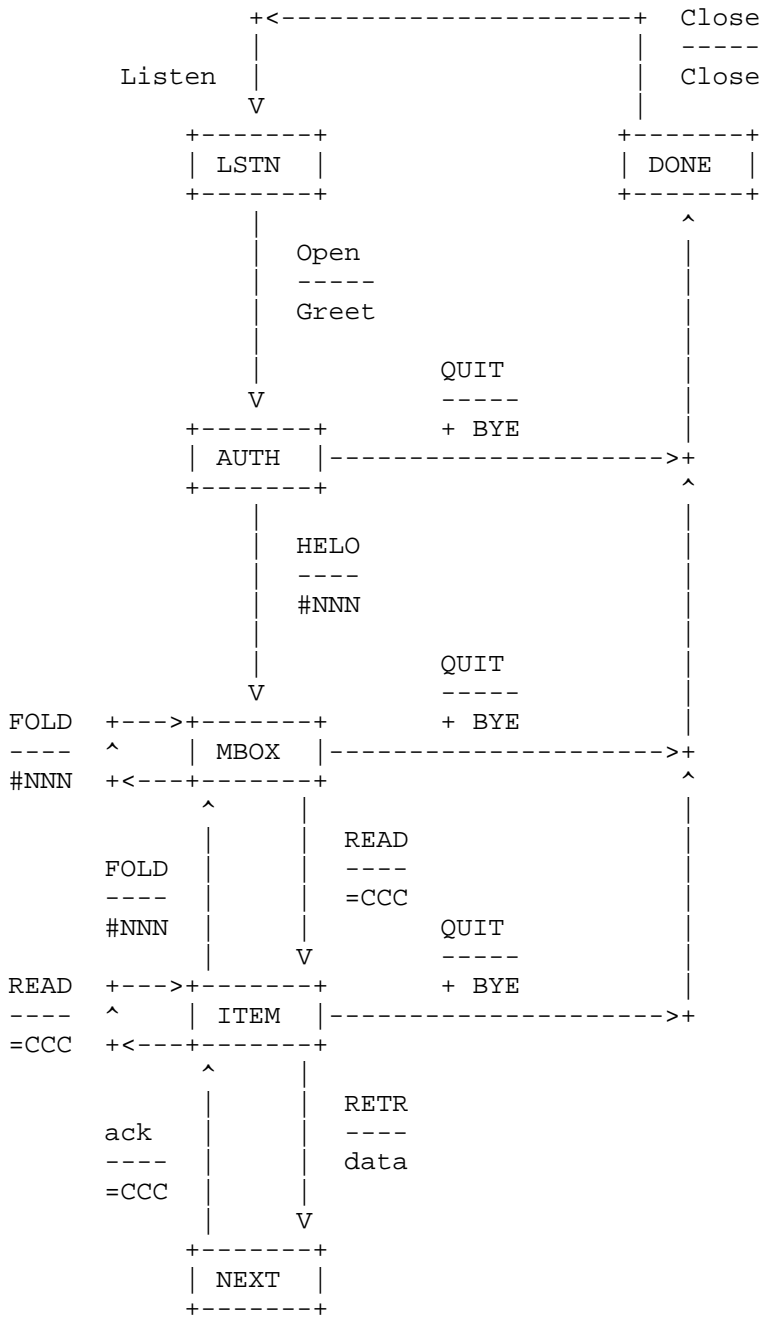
Close
-----
Close

Listen

LSTN

DONE

Open
-----
Greet

QUIT
-----
+ BYE

AUTH

HELO
----
#NNN

QUIT
-----
+ BYE

FOLD
----
#NNN

MBOX

READ
----
=CCC

FOLD
----
#NNN

QUIT
-----
+ BYE

READ
----
=CCC

ITEM

RETR
----
data

ack
----
=CCC

NEXT